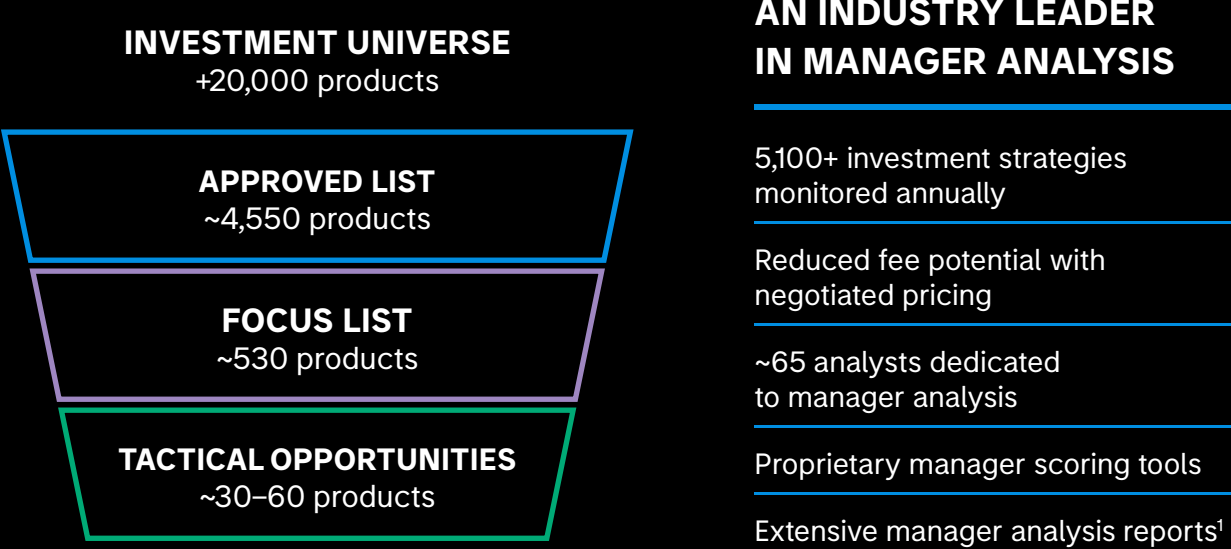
INVESTMENT UNIVERSE
+20,000 products

APPROVED LIST
~4,550 products

FOCUS LIST
~530 products

TACTICAL OPPORTUNITIES
~30–60 products

AN INDUSTRY LEADER IN MANAGER ANALYSIS

5,100+ investment strategies monitored annually

Reduced fee potential with negotiated pricing

~65 analysts dedicated to manager analysis

Proprietary manager scoring tools

Extensive manager analysis reports$^1$